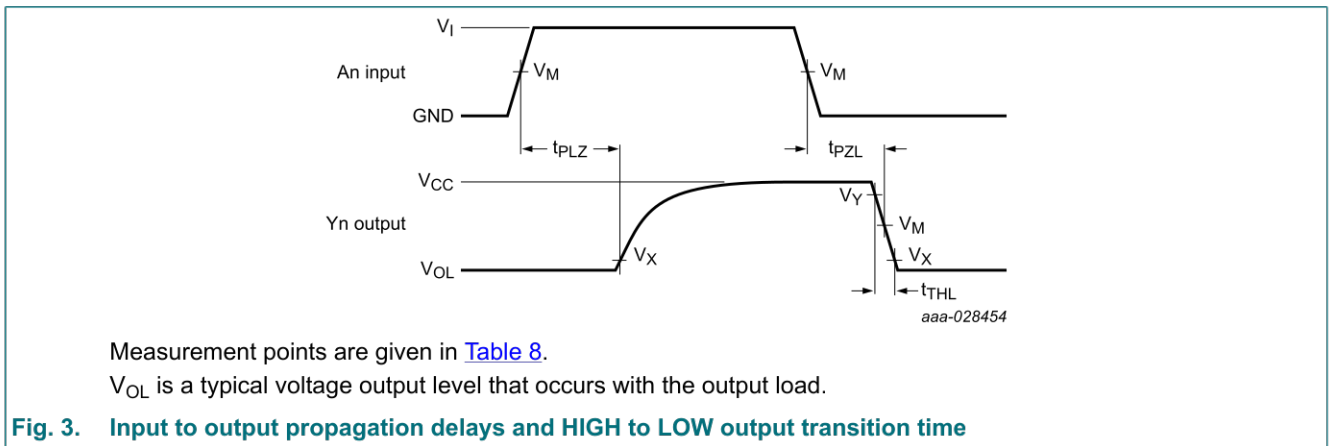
$V_I$

An input

$V_M$

$V_M$

GND

$t_{PLZ}$

$t_{PZL}$

$V_{CC}$

Yn output

$V_Y$

$V_M$

$V_X$

$V_X$

$V_{OL}$

$t_{THL}$

aaa-028454

Measurement points are given in Table 8.

$V_{OL}$ is a typical voltage output level that occurs with the output load.

Fig. 3. Input to output propagation delays and HIGH to LOW output transition time